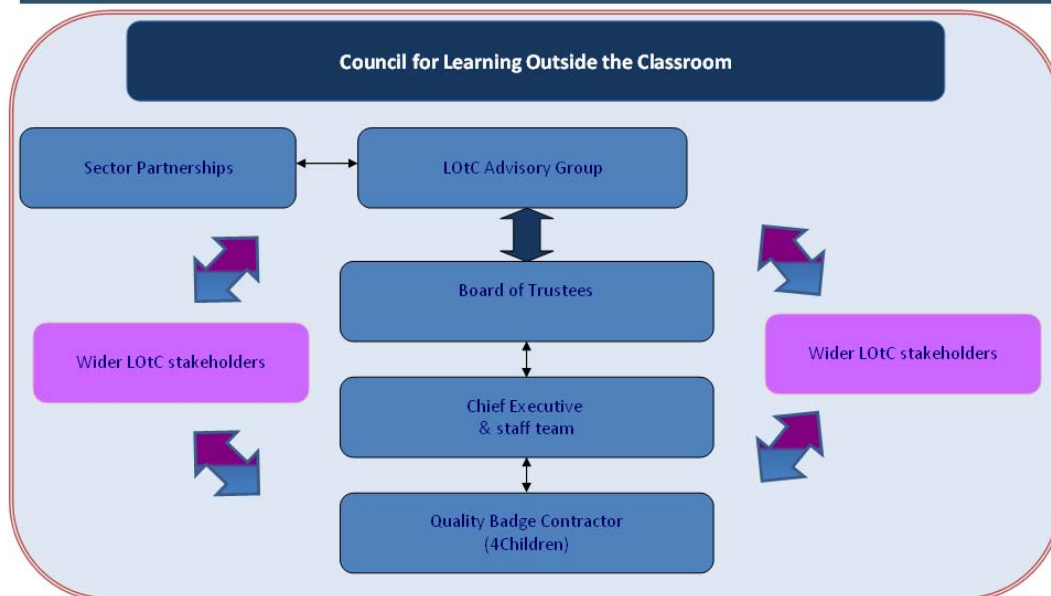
Council for Learning Outside the Classroom

Sector Partnerships

LOtC Advisory Group

Board of Trustees

Wider LOtC stakeholders

Wider LOtC stakeholders

Chief Executive & staff team

Quality Badge Contractor (4Children)